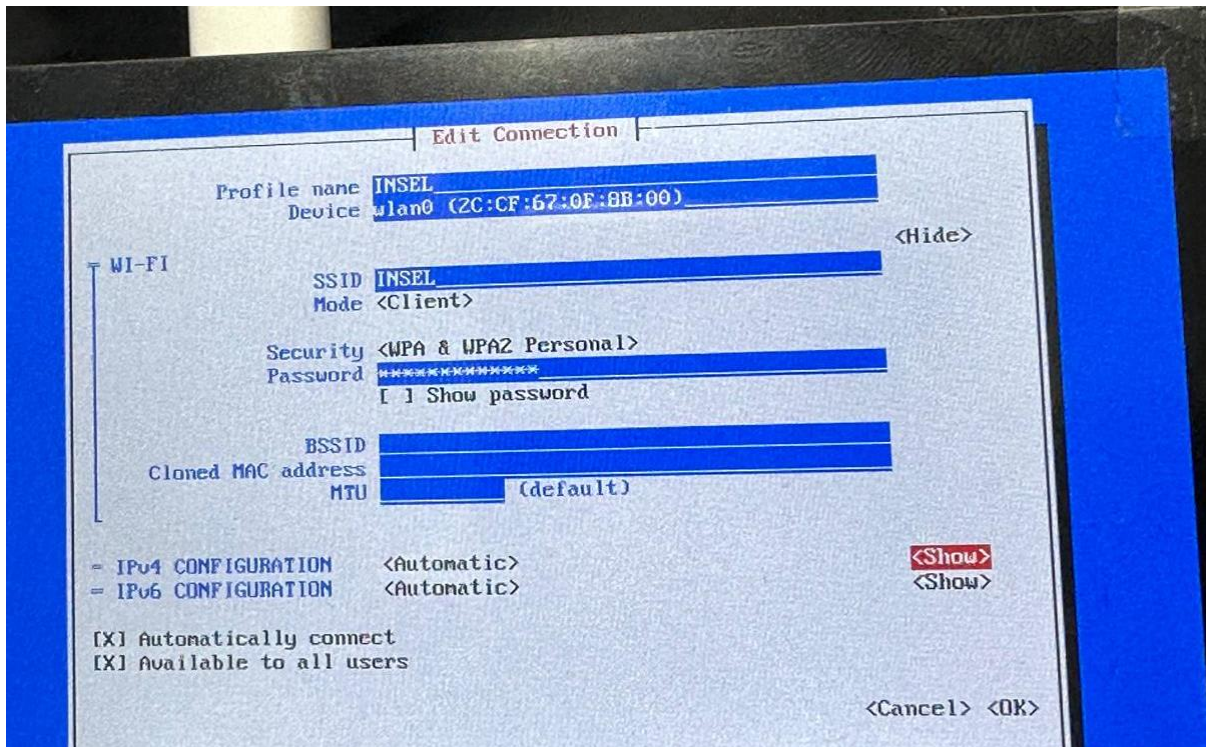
Edit Connection

Profile name INSEL
Device wlan0 (2C:CF:67:0F:8B:00)

<Hide>

WI-FI
SSID INSEL
Mode <Client>

Security <WPA & WPA2 Personal>
Password *************
[ ] Show password

BSSID
Cloned MAC address
MTU (default)

═ IPv4 CONFIGURATION <Automatic> <Show>
═ IPv6 CONFIGURATION <Automatic> <Show>

[X] Automatically connect
[X] Available to all users

<Cancel> <OK>